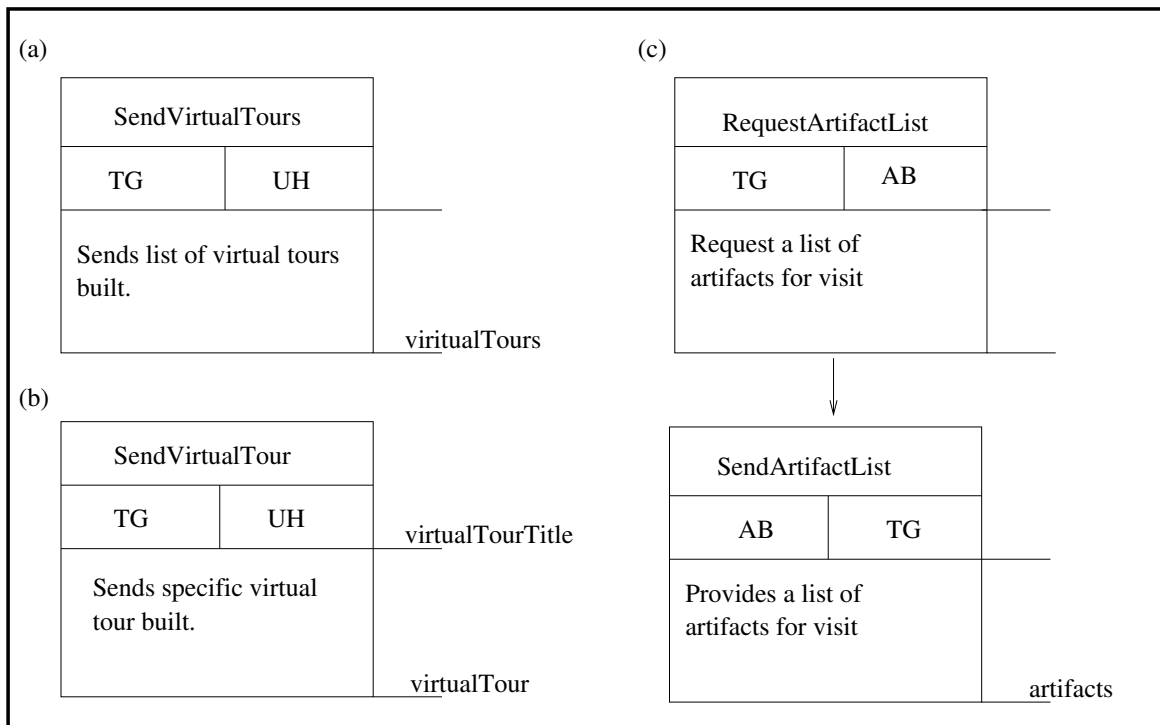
(a)

SendVirtualTours

TG

UH

Sends list of virtual tours built.

viritualTours

(b)

SendVirtualTour

TG

UH

virtualTourTitle

Sends specific virtual tour built.

virtualTour

(c)

RequestArtifactList

TG

AB

Request a list of artifacts for visit

SendArtifactList

AB

TG

Provides a list of artifacts for visit

artifacts